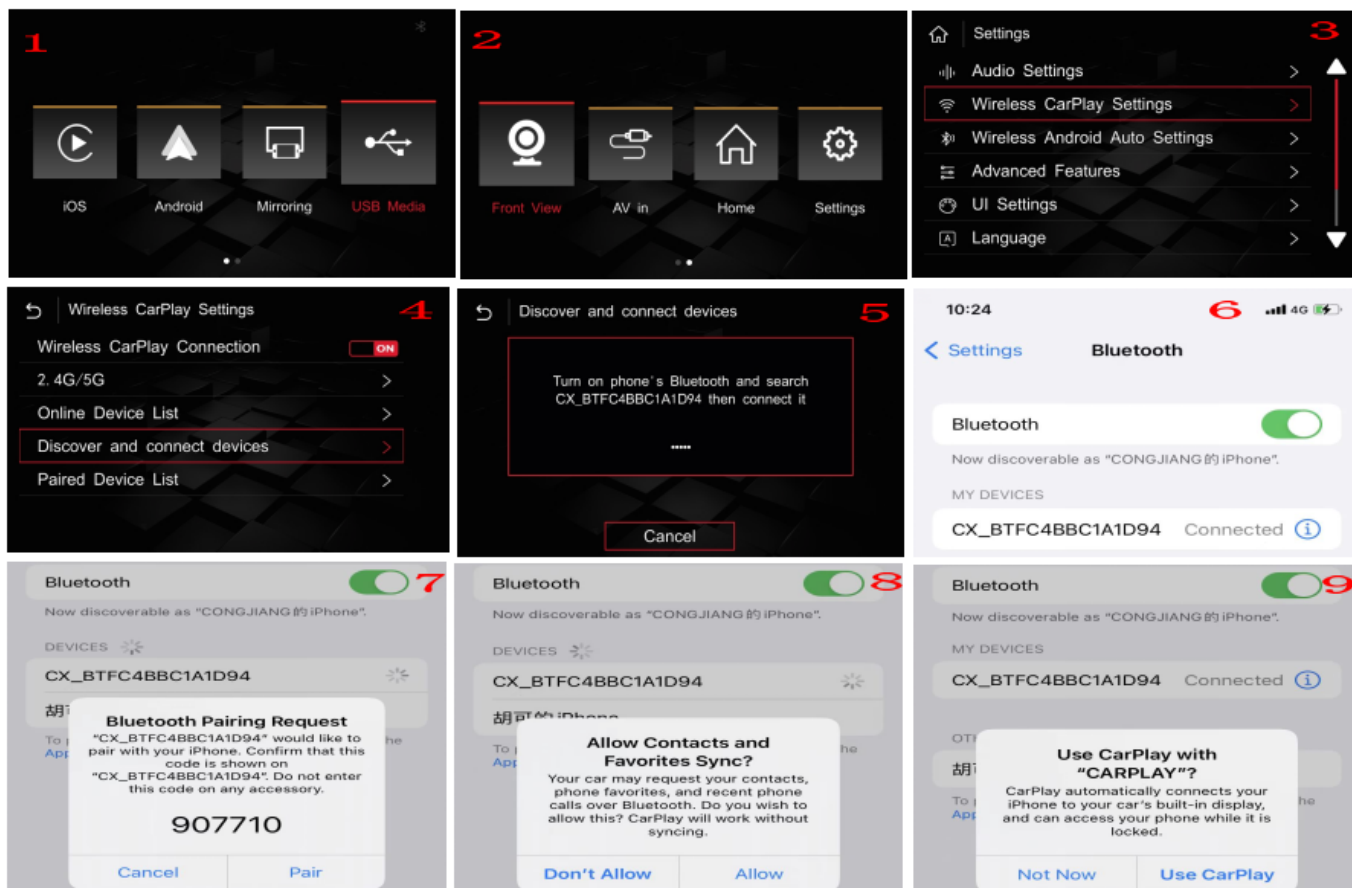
1

iOS
Android
Mirroring
USB Media

2

Front View
AV in
Home
Settings

Settings 3
Audio Settings >
Wireless CarPlay Settings >
Wireless Android Auto Settings >
Advanced Features >
UI Settings >
Language >

Wireless CarPlay Settings 4
Wireless CarPlay Connection ON
2. 4G/5G >
Online Device List >
Discover and connect devices >
Paired Device List >

Discover and connect devices 5
Turn on phone's Bluetooth and search CX_BTFC4BBC1A1D94 then connect it
.....
Cancel

10:24 6 4G
< Settings Bluetooth
Bluetooth
Now discoverable as "CONGJIANG的iPhone".
MY DEVICES
CX_BTFC4BBC1A1D94 Connected

Bluetooth 7
Now discoverable as "CONGJIANG的iPhone".
DEVICES
CX_BTFC4BBC1A1D94
胡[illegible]
Bluetooth Pairing Request
"CX_BTFC4BBC1A1D94" would like to pair with your iPhone. Confirm that this code is shown on "CX_BTFC4BBC1A1D94". Do not enter this code on any accessory.
907710
Cancel Pair

Bluetooth 8
Now discoverable as "CONGJIANG的iPhone".
DEVICES
CX_BTFC4BBC1A1D94
胡可的iPhone
Allow Contacts and Favorites Sync?
Your car may request your contacts, phone favorites, and recent phone calls over Bluetooth. Do you wish to allow this? CarPlay will work without syncing.
Don't Allow Allow

Bluetooth 9
Now discoverable as "CONGJIANG的iPhone".
MY DEVICES
CX_BTFC4BBC1A1D94 Connected
OT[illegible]
胡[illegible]
Use CarPlay with "CARPLAY"?
CarPlay automatically connects your iPhone to your car's built-in display, and can access your phone while it is locked.
Not Now Use CarPlay